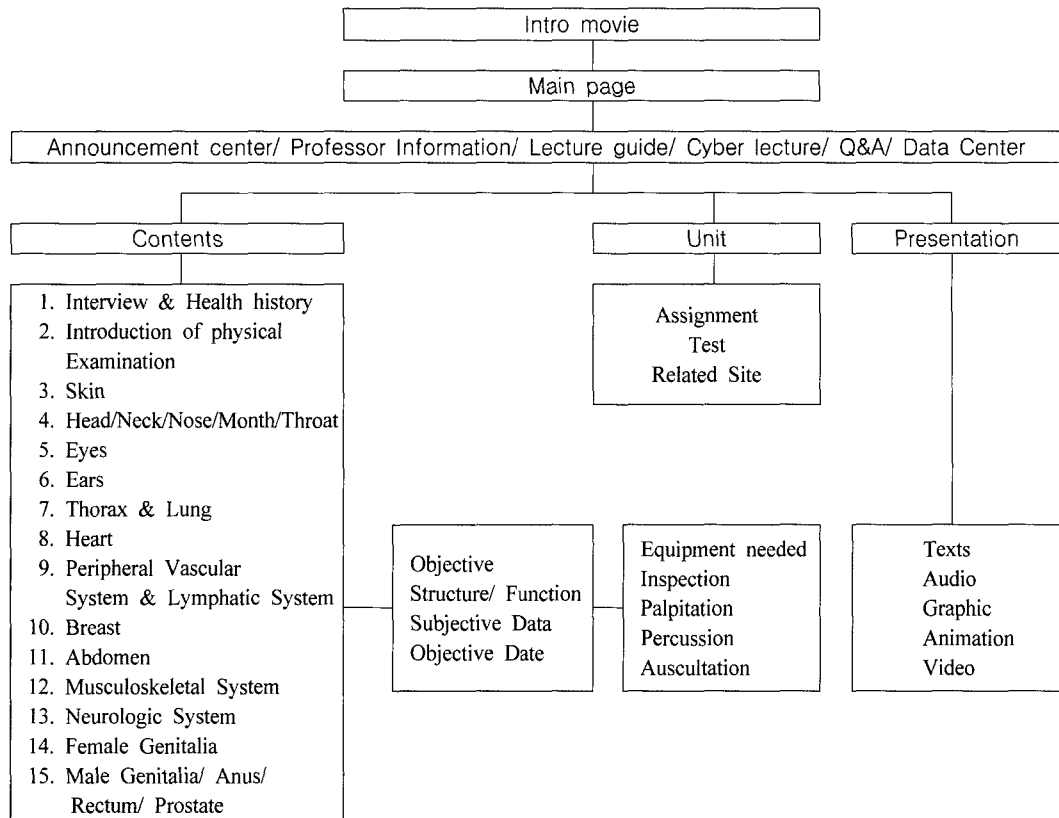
Intro movie

Main page

Announcement center/ Professor Information/ Lecture guide/ Cyber lecture/ Q&A/ Data Center

Contents

Unit

Presentation

1. Interview & Health history
2. Introduction of physical Examination
3. Skin
4. Head/Neck/Nose/Month/Throat
5. Eyes
6. Ears
7. Thorax & Lung
8. Heart
9. Peripheral Vascular System & Lymphatic System
10. Breast
11. Abdomen
12. Musculoskeletal System
13. Neurologic System
14. Female Genitalia
15. Male Genitalia/ Anus/ Rectum/ Prostate

Assignment
Test
Related Site

Objective
Structure/ Function
Subjective Data
Objective Date

Equipment needed
Inspection
Palpitation
Percussion
Auscultation

Texts
Audio
Graphic
Animation
Video